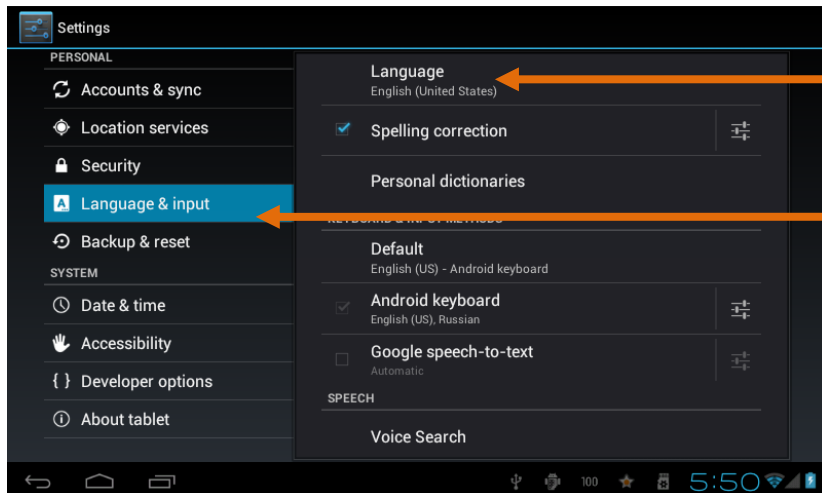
Settings

PERSONAL

Accounts & sync

Location services

Security

Language & input

Backup & reset

SYSTEM

Date & time

Accessibility

{ } Developer options

About tablet

Language
English (United States)

Spelling correction

Personal dictionaries

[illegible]

Default
English (US) - Android keyboard

Android keyboard
English (US), Russian

Google speech-to-text
Automatic

SPEECH

Voice Search

100

5:50